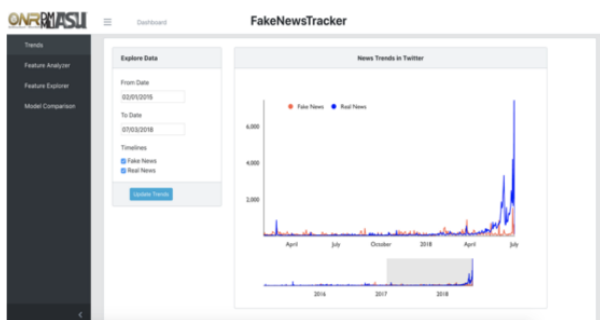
ONR ASU

Dashboard

FakeNewsTracker

Trends

Feature Analyzer

Feature Explorer

Model Comparison

Explore Data

From Date

02/01/2016

To Date

07/03/2018

Timelines

Fake News

Real News

Update Trends

News Trends in Twitter

Fake News Real News

6,000

4,000

2,000

April July October 2018 April July

2016 2017 2018